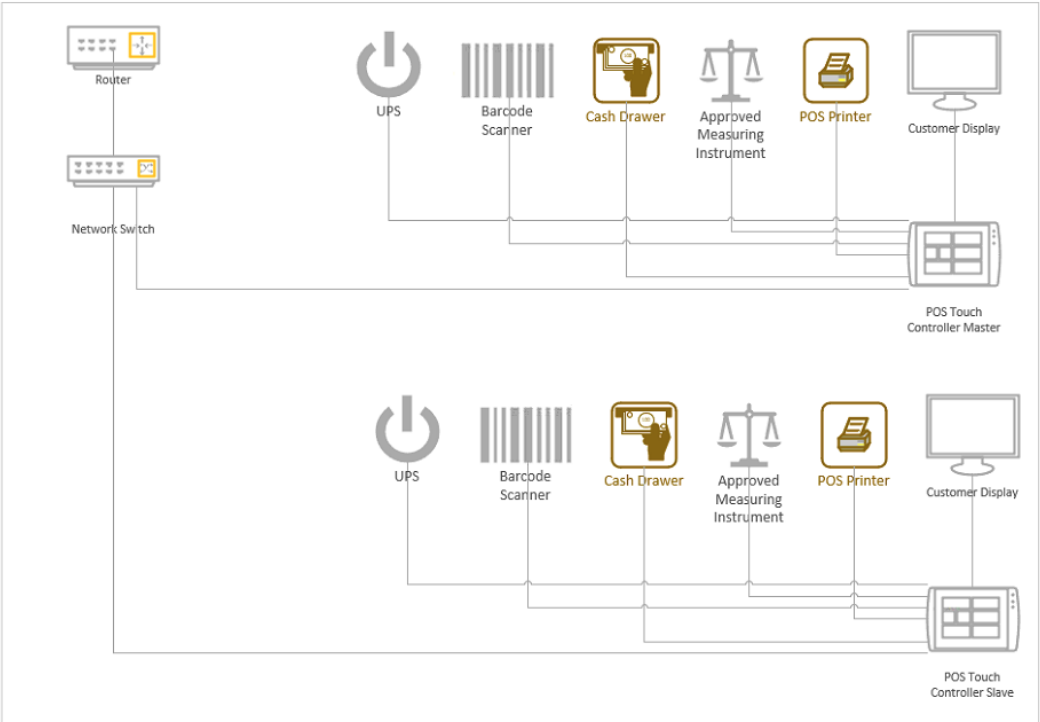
Router

Network Switch

UPS

Barcode Scanner

Cash Drawer

Approved Measuring Instrument

POS Printer

Customer Display

POS Touch Controller Master

UPS

Barcode Scanner

Cash Drawer

Approved Measuring Instrument

POS Printer

Customer Display

POS Touch Controller Slave